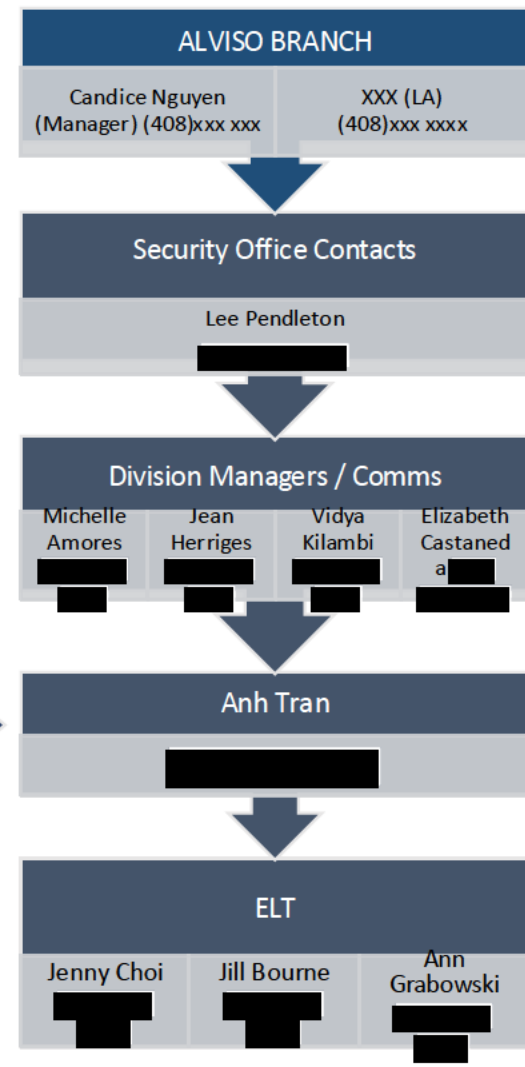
ALVISO BRANCH

Candice Nguyen (Manager) (408)xxx xxx

XXX (LA) (408)xxx xxxx

Security Office Contacts

Lee Pendleton

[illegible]

Division Managers / Comms

Michelle Amores

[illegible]

Jean Herriges

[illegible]

Vidya Kilambi

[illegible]

Elizabeth Castaneda

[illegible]

Anh Tran

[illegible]

ELT

Jenny Choi

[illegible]

Jill Bourne

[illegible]

Ann Grabowski

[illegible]